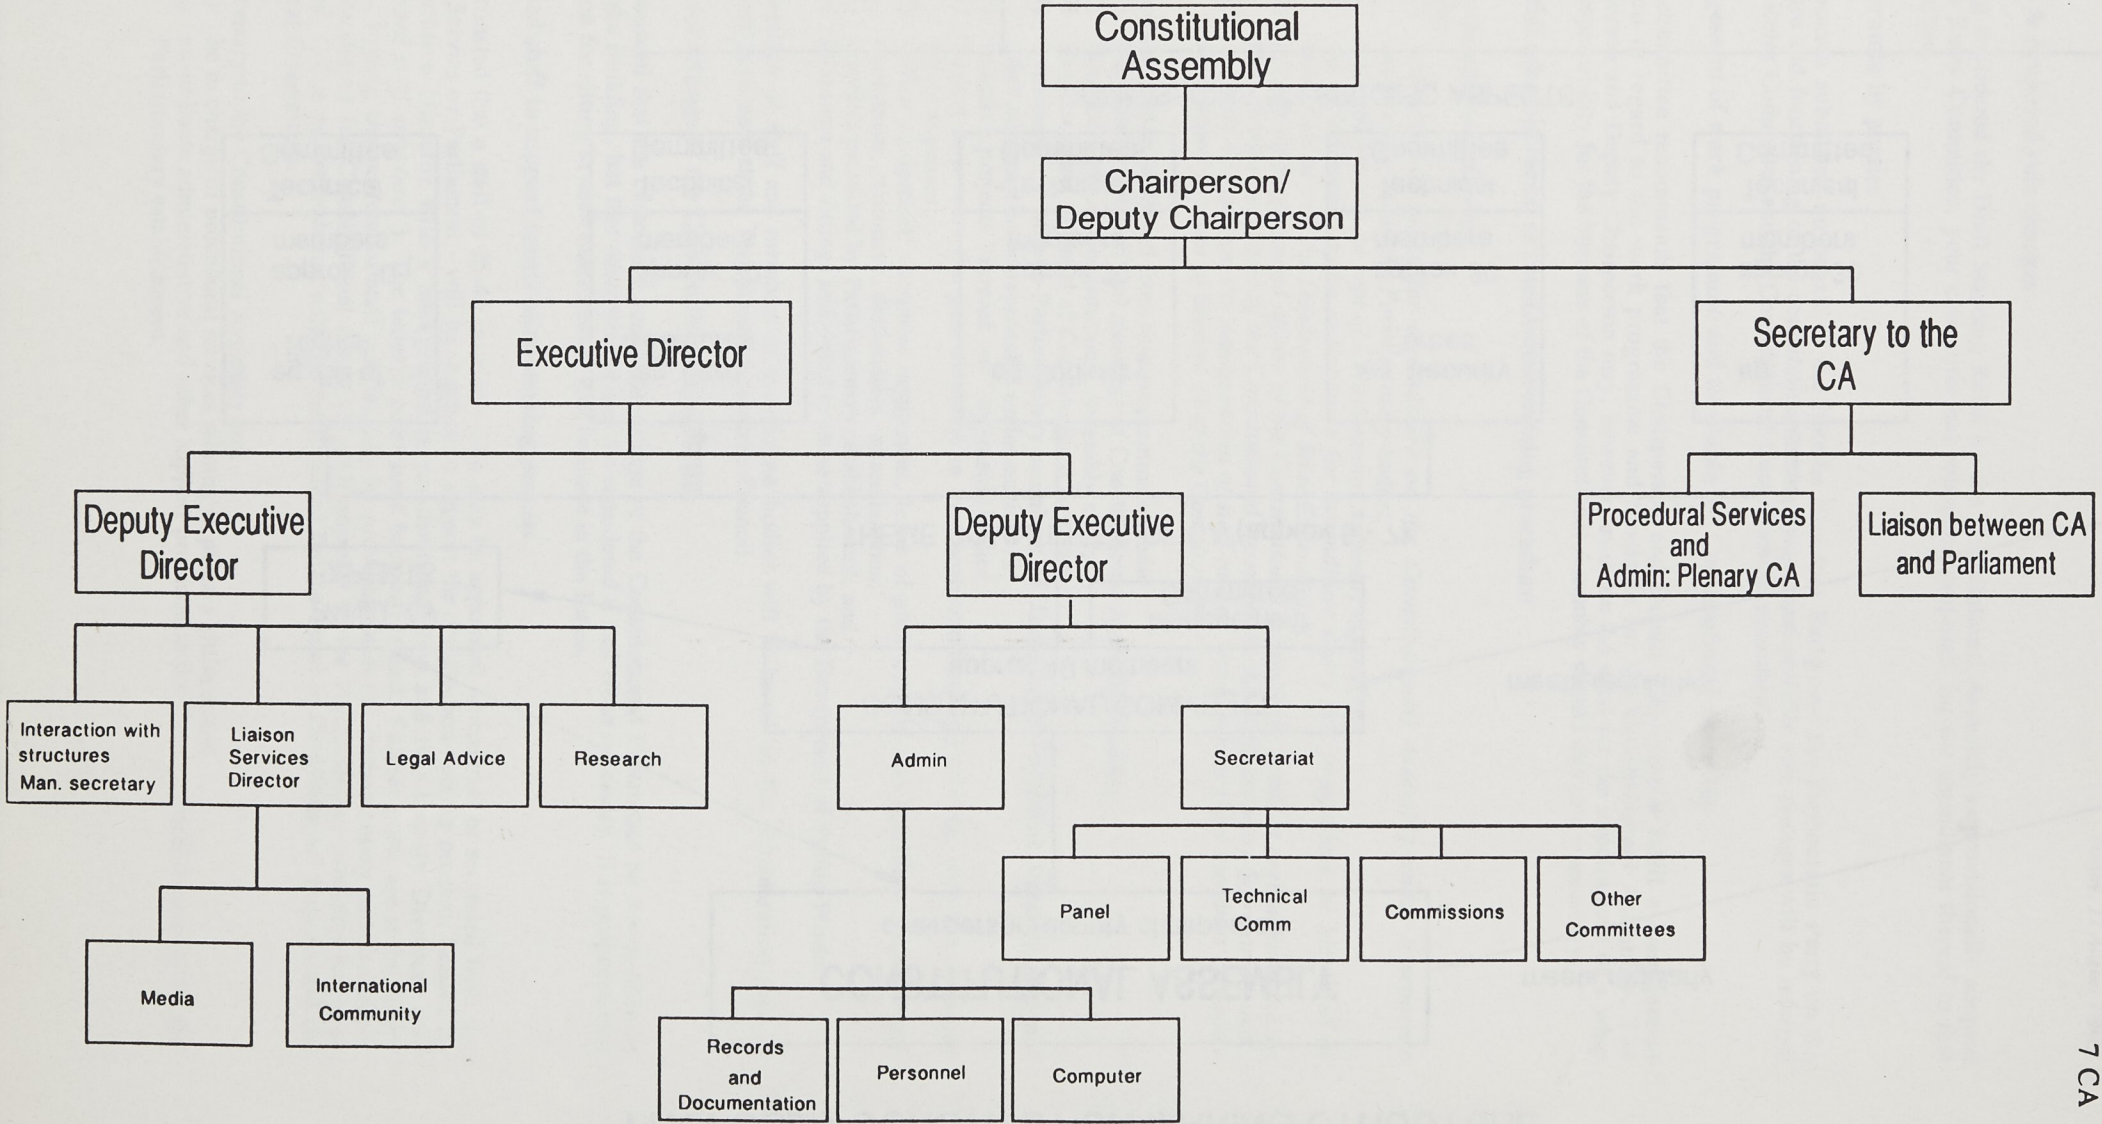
Constitutional Assembly

Chairperson/ Deputy Chairperson

Executive Director

Secretary to the CA

Deputy Executive Director

Deputy Executive Director

Procedural Services and Admin: Plenary CA

Liaison between CA and Parliament

Interaction with structures Man. secretary

Liaison Services Director

Legal Advice

Research

Admin

Secretariat

Media

International Community

Panel

Technical Comm

Commissions

Other Committees

Records and Documentation

Personnel

Computer

7 CA